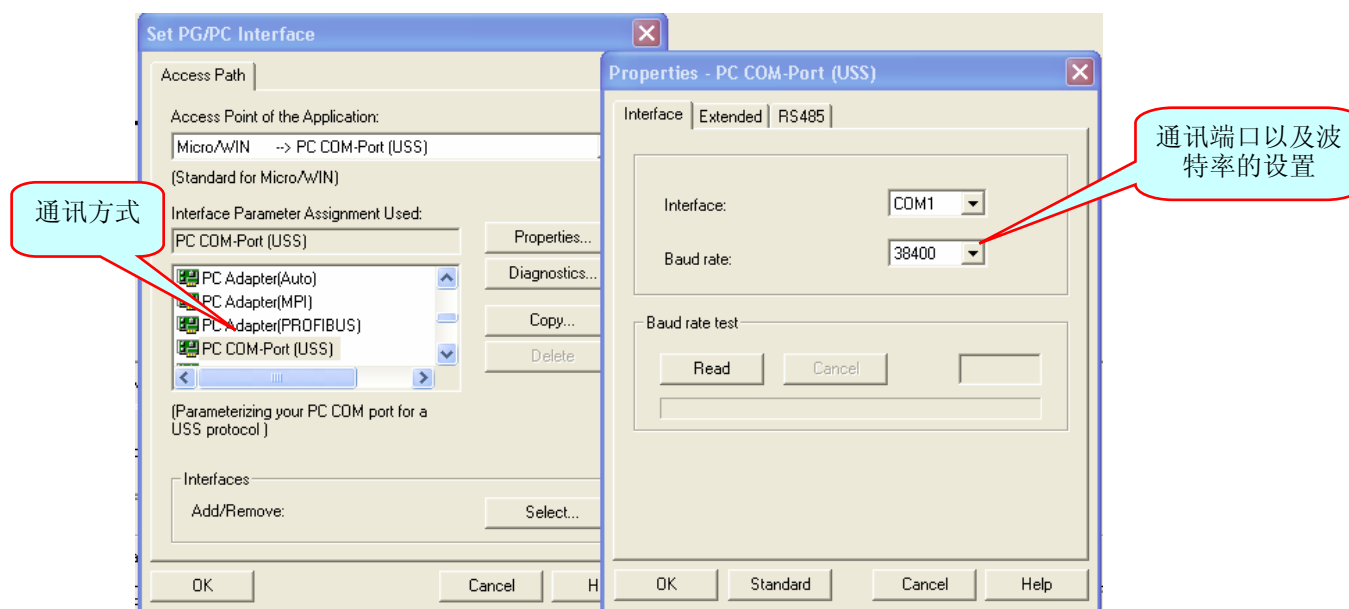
Set PG/PC Interface

Access Path

Access Point of the Application:

Micro/WIN --> PC COM-Port (USS)

(Standard for Micro/WIN)

Interface Parameter Assignment Used:

PC COM-Port (USS)

Properties...

Diagnostics...

Copy...

Delete

PC Adapter(Auto)
PC Adapter(MPI)
PC Adapter(PROFIBUS)
PC COM-Port (USS)

(Parameterizing your PC COM port for a USS protocol )

Interfaces

Add/Remove:

Select...

OK

Cancel

H

通讯方式

Properties - PC COM-Port (USS)

Interface

Extended

RS485

Interface:

COM1

Baud rate:

38400

Baud rate test

Read

Cancel

OK

Standard

Cancel

Help

通讯端口以及波特率的设置